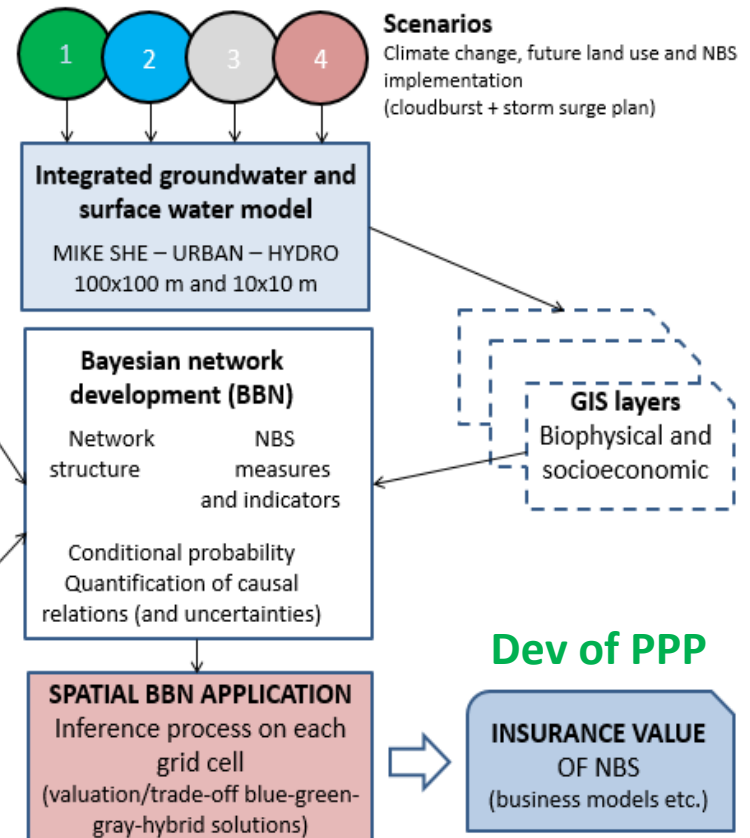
1 2 3 4

Scenarios
Climate change, future land use and NBS implementation
(cloudburst + storm surge plan)

Integrated groundwater and surface water model
MIKE SHE – URBAN – HYDRO
100x100 m and 10x10 m

Bayesian network development (BBN)
Network structure
NBS measures and indicators
Conditional probability
Quantification of causal relations (and uncertainties)

GIS layers
Biophysical and socioeconomic

Dev of PPP

SPATIAL BBN APPLICATION
Inference process on each grid cell
(valuation/trade-off blue-green-gray-hybrid solutions)

INSURANCE VALUE OF NBS
(business models etc.)